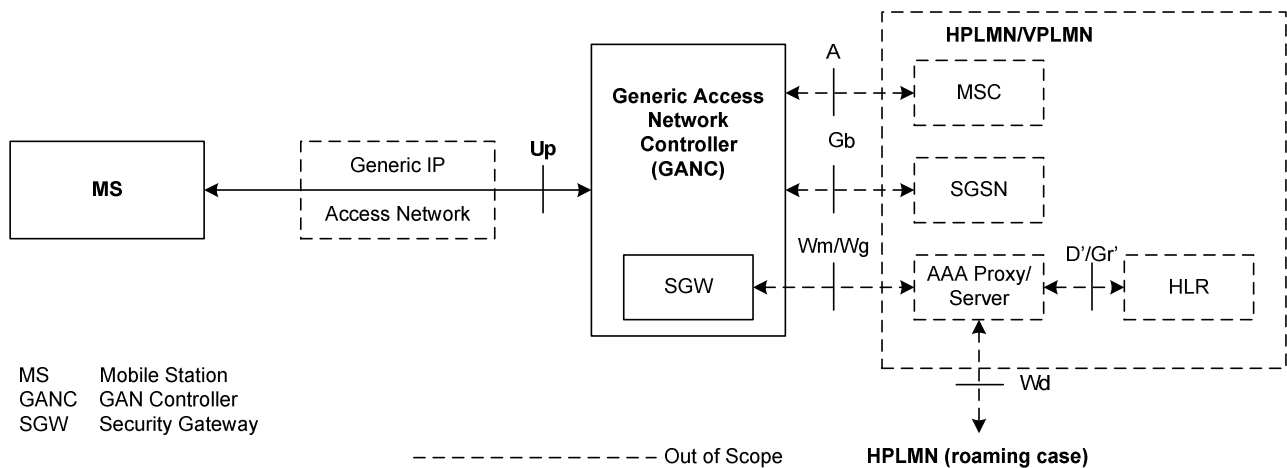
HPLMN/VPLMN

A

MSC

Generic Access Network Controller (GANC)

Gb

Up

MS

Generic IP

Access Network

SGSN

Wm/Wg

D'/Gr'

SGW

AAA Proxy/ Server

HLR

Wd

MS Mobile Station
GANC GAN Controller
SGW Security Gateway

Out of Scope

HPLMN (roaming case)